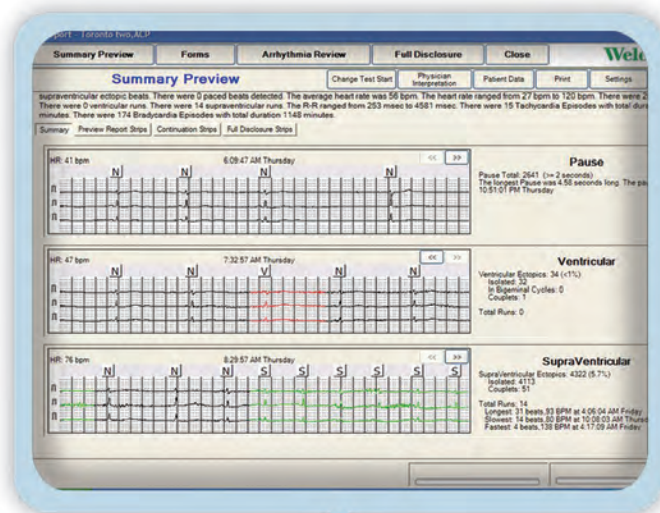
port - Toronto two,ACP

Summary Preview | Forms | Arrhythmia Review | Full Disclosure | Close | Welc

Summary Preview

Change Test Start | Physician Interpretation | Patient Data | Print | Settings

supraventricular ectopic beats. There were 0 paced beats detected. The average heart rate was 56 bpm. The heart rate ranged from 27 bpm to 120 bpm. There were 2 There were 0 ventricular runs. There were 14 supraventricular runs. The R-R ranged from 253 msec to 4581 msec. There were 15 Tachycardia Episodes with total dura minutes. There were 174 Bradycardia Episodes with total duration 1148 minutes.

Summary | Preview Report Strips | Continuation Strips | Full Disclosure Strips

HR: 41 bpm

6:09:47 AM Thursday

<< | >>

N N N N

Pause

Pause Total: 2641 (>= 2 seconds)
The longest Pause was 4.58 seconds long. The pa 10:51:01 PM Thursday

HR: 47 bpm

7:32:57 AM Thursday

<< | >>

N N V N N

Ventricular

Ventricular Ectopics: 34 (<1%)
Isolated: 32
In Bigeminal Cycles: 0
Couplets: 1

Total Runs: 0

HR: 76 bpm

8:29:57 AM Thursday

<< | >>

N N N S S S S S S

SupraVentricular

SupraVentricular Ectopics: 4322 (5.7%)
Isolated: 4113
Couplets: 51

Total Runs: 14
Longest: 31 beats,93 BPM at 4:06:04 AM Friday
Slowest: 14 beats,80 BPM at 10:08:03 AM Thurs
Fastest: 4 beats,139 BPM at 4:17:09 AM Friday